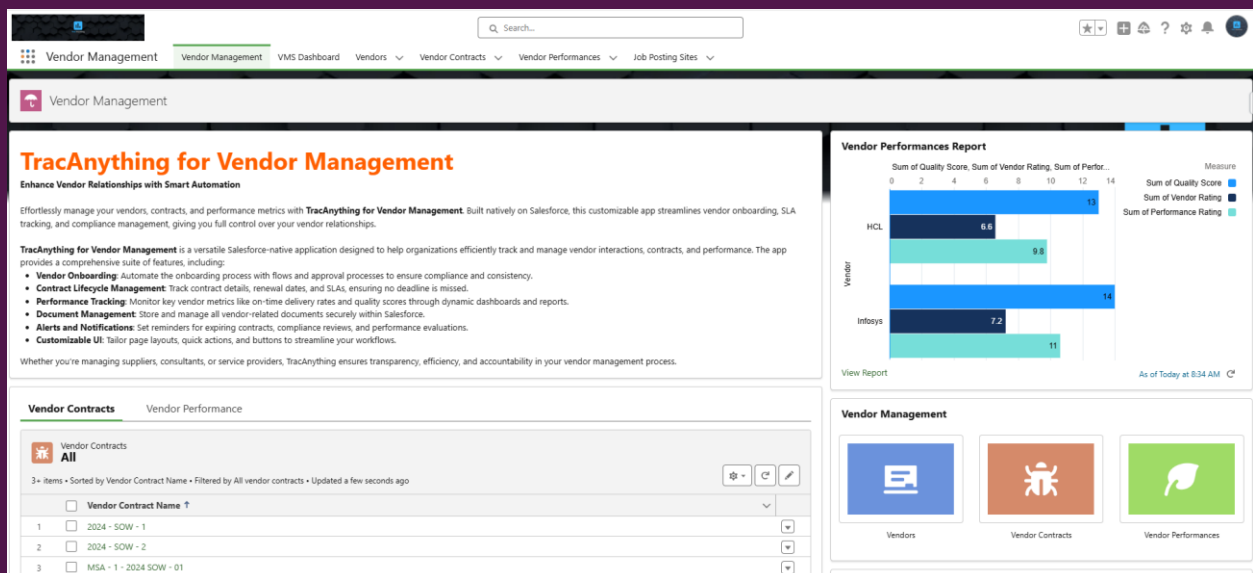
Search...

Vendor Management Vendor Management VMS Dashboard Vendors Vendor Contracts Vendor Performances Job Posting Sites

Vendor Management

TracAnything for Vendor Management

Enhance Vendor Relationships with Smart Automation

Effortlessly manage your vendors, contracts, and performance metrics with **TracAnything for Vendor Management**. Built natively on Salesforce, this customizable app streamlines vendor onboarding, SLA tracking, and compliance management, giving you full control over your vendor relationships.

**TracAnything for Vendor Management** is a versatile Salesforce-native application designed to help organizations efficiently track and manage vendor interactions, contracts, and performance. The app provides a comprehensive suite of features, including:

- **Vendor Onboarding**: Automate the onboarding process with flows and approval processes to ensure compliance and consistency.
- **Contract Lifecycle Management**: Track contract details, renewal dates, and SLAs, ensuring no deadline is missed.
- **Performance Tracking**: Monitor key vendor metrics like on-time delivery rates and quality scores through dynamic dashboards and reports.
- **Document Management**: Store and manage all vendor-related documents securely within Salesforce.
- **Alerts and Notifications**: Set reminders for expiring contracts, compliance reviews, and performance evaluations.
- **Customizable UI**: Tailor page layouts, quick actions, and buttons to streamline your workflows.

Whether you're managing suppliers, consultants, or service providers, TracAnything ensures transparency, efficiency, and accountability in your vendor management process.

Vendor Performances Report

Sum of Quality Score, Sum of Vendor Rating, Sum of Perfor...

Measure
Sum of Quality Score
Sum of Vendor Rating
Sum of Performance Rating

0 2 4 6 8 10 12 14

Vendor
HCL 13 6.6 9.8
Infosys 14 7.2 11

View Report

As of Today at 8:34 AM

Vendor Contracts Vendor Performance

Vendor Contracts
All

3+ items • Sorted by Vendor Contract Name • Filtered by All vendor contracts • Updated a few seconds ago

| | | Vendor Contract Name ↑ |
|---|---|---|
| 1 | | 2024 - SOW - 1 |
| 2 | | 2024 - SOW - 2 |
| 3 | | MSA - 1 - 2024 SOW - 01 |

Vendor Management

Vendors Vendor Contracts Vendor Performances